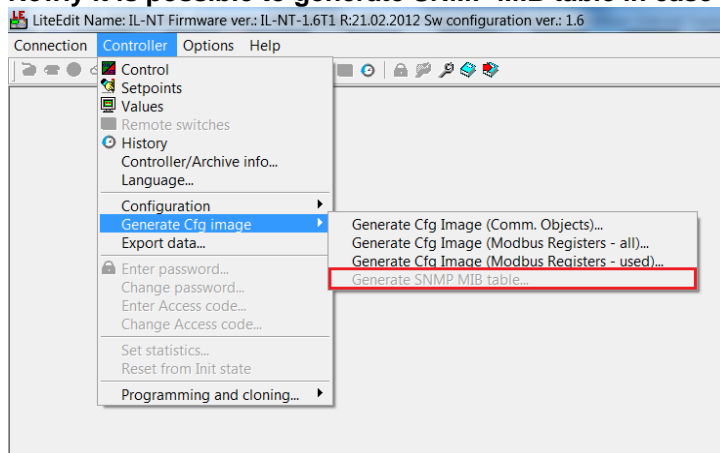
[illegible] it is possible to generate SNMP MIB table in case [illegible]

LiteEdit Name: IL-NT Firmware ver.: IL-NT-1.6T1 R:21.02.2012 Sw configuration ver.: 1.6

Connection Controller Options Help

Control
Setpoints
Values
Remote switches
History
Controller/Archive info...
Language...
Configuration
Generate Cfg image
Export data...
Enter password...
Change password...
Enter Access code...
Change Access code...
Set statistics...
Reset from Init state
Programming and cloning...

Generate Cfg Image (Comm. Objects)...
Generate Cfg Image (Modbus Registers - all)...
Generate Cfg Image (Modbus Registers - used)...
Generate SNMP MIB table...